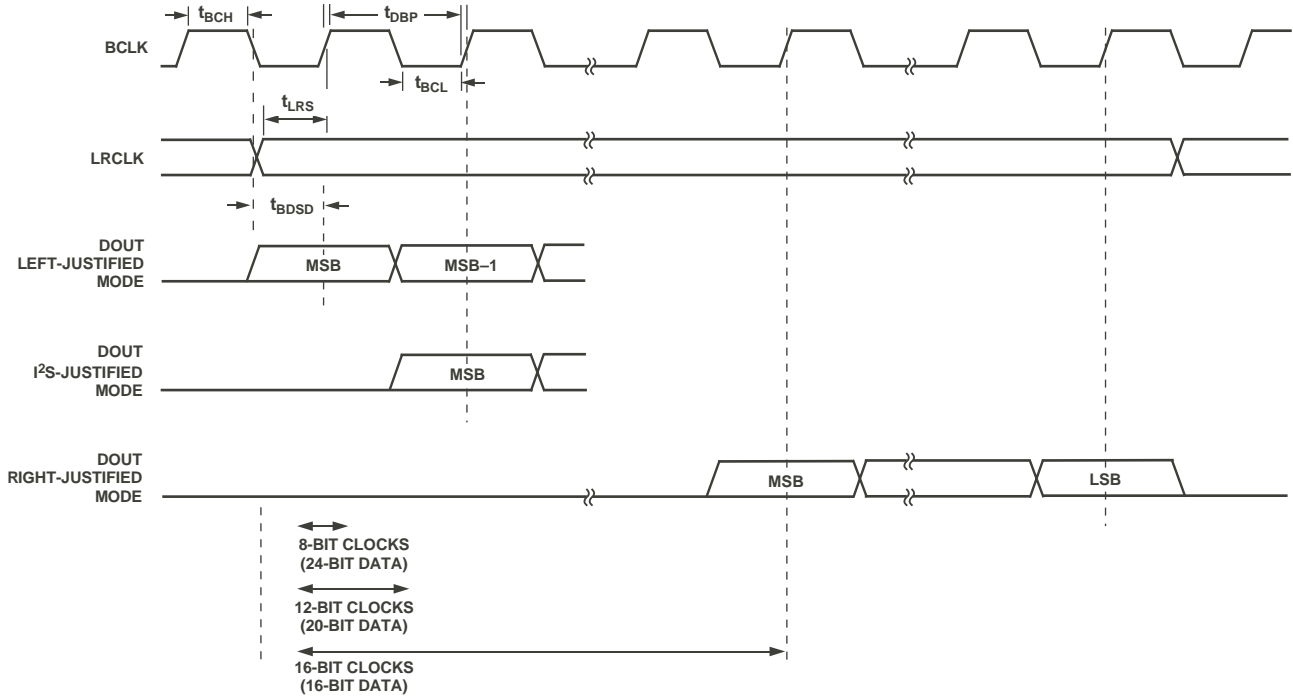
$t_{BCH}$

$t_{DBP}$

BCLK

$t_{BCL}$

$t_{LRS}$

LRCLK

$t_{BDSD}$

DOUT LEFT-JUSTIFIED MODE

MSB

MSB–1

DOUT I$^2$S-JUSTIFIED MODE

MSB

DOUT RIGHT-JUSTIFIED MODE

MSB

LSB

8-BIT CLOCKS (24-BIT DATA)

12-BIT CLOCKS (20-BIT DATA)

16-BIT CLOCKS (16-BIT DATA)